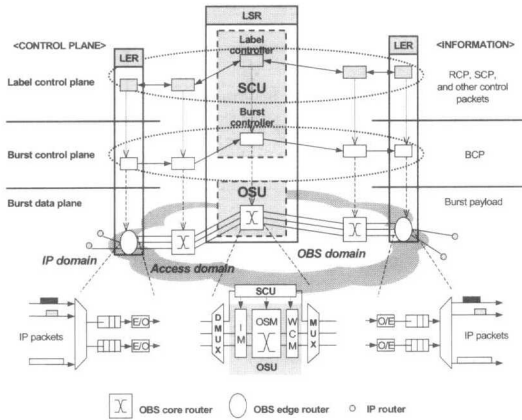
LSR

<CONTROL PLANE>

LER

Label controller

LER

<INFORMATION>

Label control plane

RCP, SCP, and other control packets

SCU

Burst controller

Burst control plane

BCP

OSU

Burst data plane

Burst payload

IP domain

Access domain

OBS domain

SCU

IP packets

E/O

E/O

D M U X

I M

OSM

W C M

M U X

O/E

O/E

IP packets

OSU

OBS core router

OBS edge router

IP router